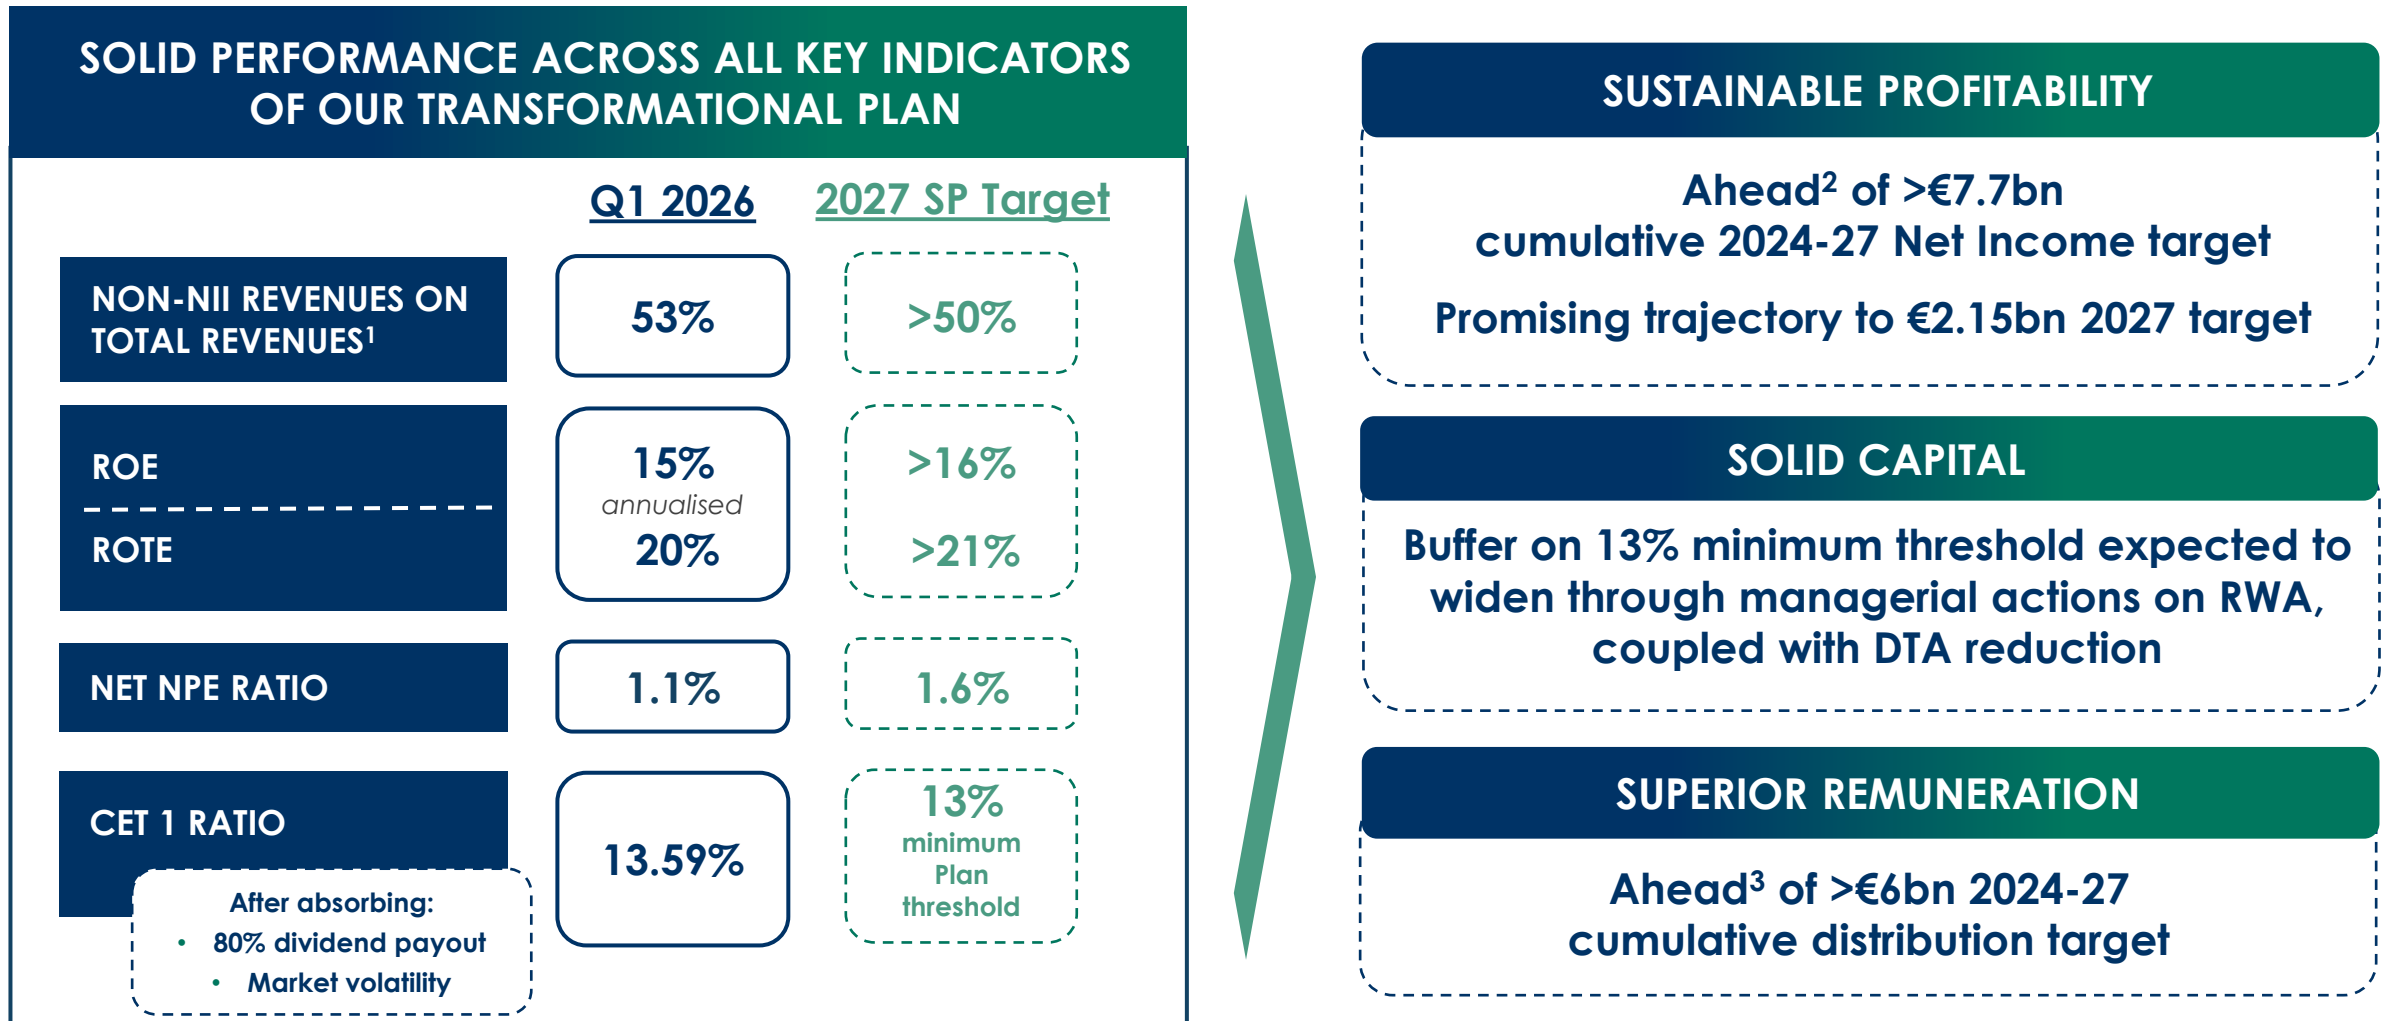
SOLID PERFORMANCE ACROSS ALL KEY INDICATORS OF OUR TRANSFORMATIONAL PLAN

| | Q1 2026 | 2027 SP Target |
|---|---|---|
| NON-NII REVENUES ON TOTAL REVENUES$^1$ | 53% | >50% |
| ROE | 15% annualised | >16% |
| ROTE | 20% | >21% |
| NET NPE RATIO | 1.1% | 1.6% |
| CET 1 RATIO | 13.59% | 13% minimum Plan threshold |

After absorbing:
• 80% dividend payout
• Market volatility

SUSTAINABLE PROFITABILITY

Ahead$^2$ of >€7.7bn cumulative 2024-27 Net Income target

Promising trajectory to €2.15bn 2027 target

SOLID CAPITAL

Buffer on 13% minimum threshold expected to widen through managerial actions on RWA, coupled with DTA reduction

SUPERIOR REMUNERATION

Ahead$^3$ of >€6bn 2024-27 cumulative distribution target